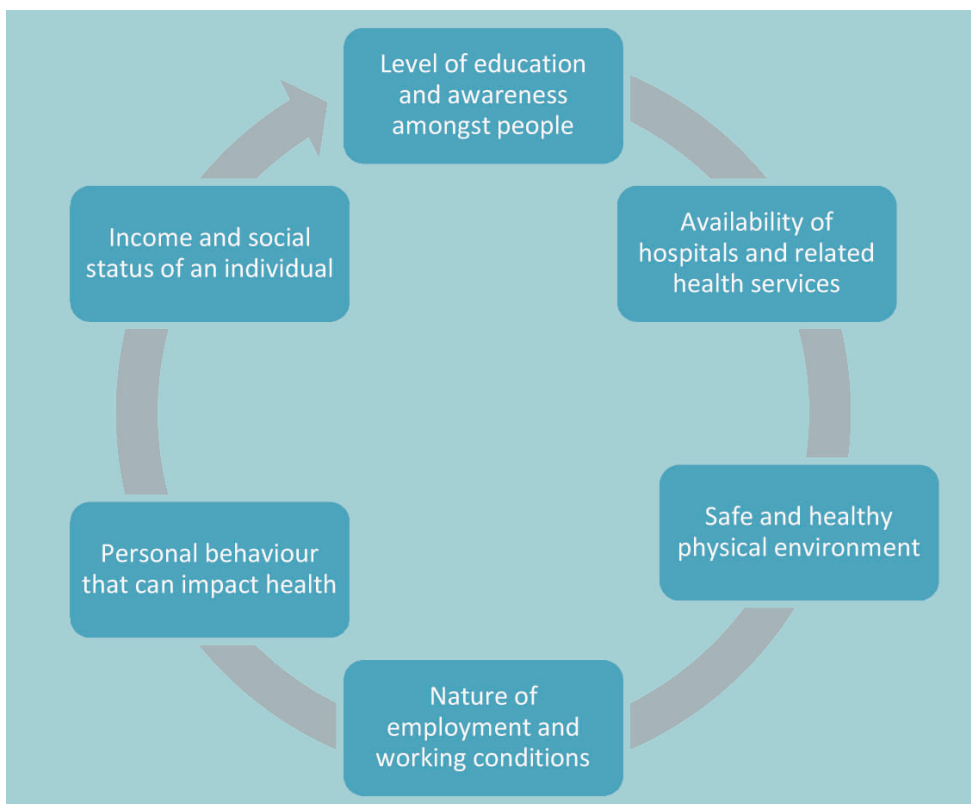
Level of education and awareness amongst people

Availability of hospitals and related health services

Safe and healthy physical environment

Nature of employment and working conditions

Personal behaviour that can impact health

Income and social status of an individual